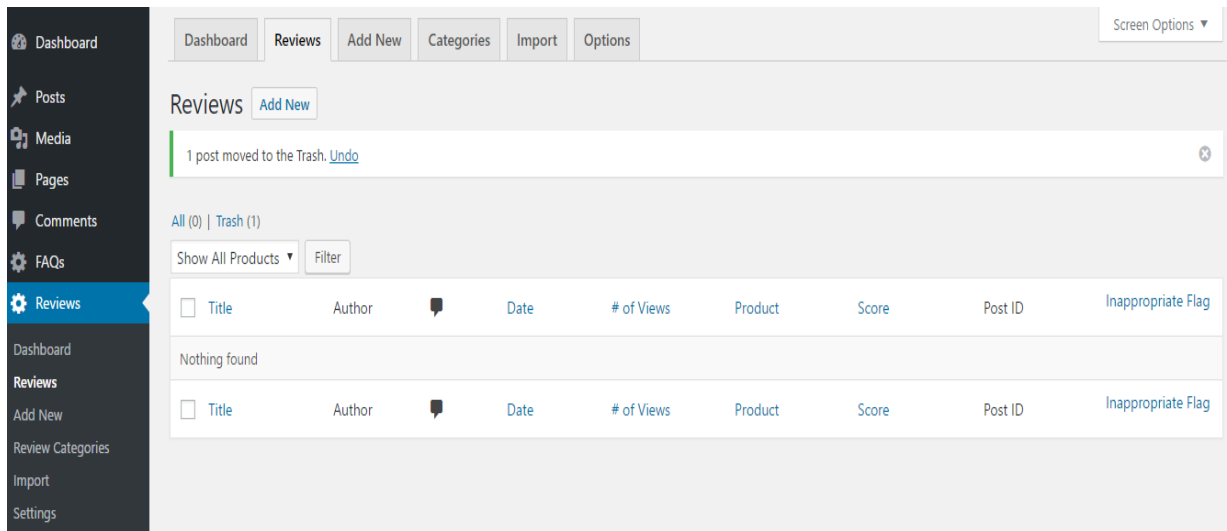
Dashboard
Posts
Media
Pages
Comments
FAQs
Reviews
Dashboard
Reviews
Add New
Review Categories
Import
Settings

Dashboard | Reviews | Add New | Categories | Import | Options

Screen Options ▼

Reviews Add New

1 post moved to the Trash. Undo

All (0) | Trash (1)

Show All Products ▼ Filter

| Title | Author | | Date | # of Views | Product | Score | Post ID | Inappropriate Flag |
|---|---|---|---|---|---|---|---|---|
| Nothing found | | | | | | | | |
| Title | Author | | Date | # of Views | Product | Score | Post ID | Inappropriate Flag |